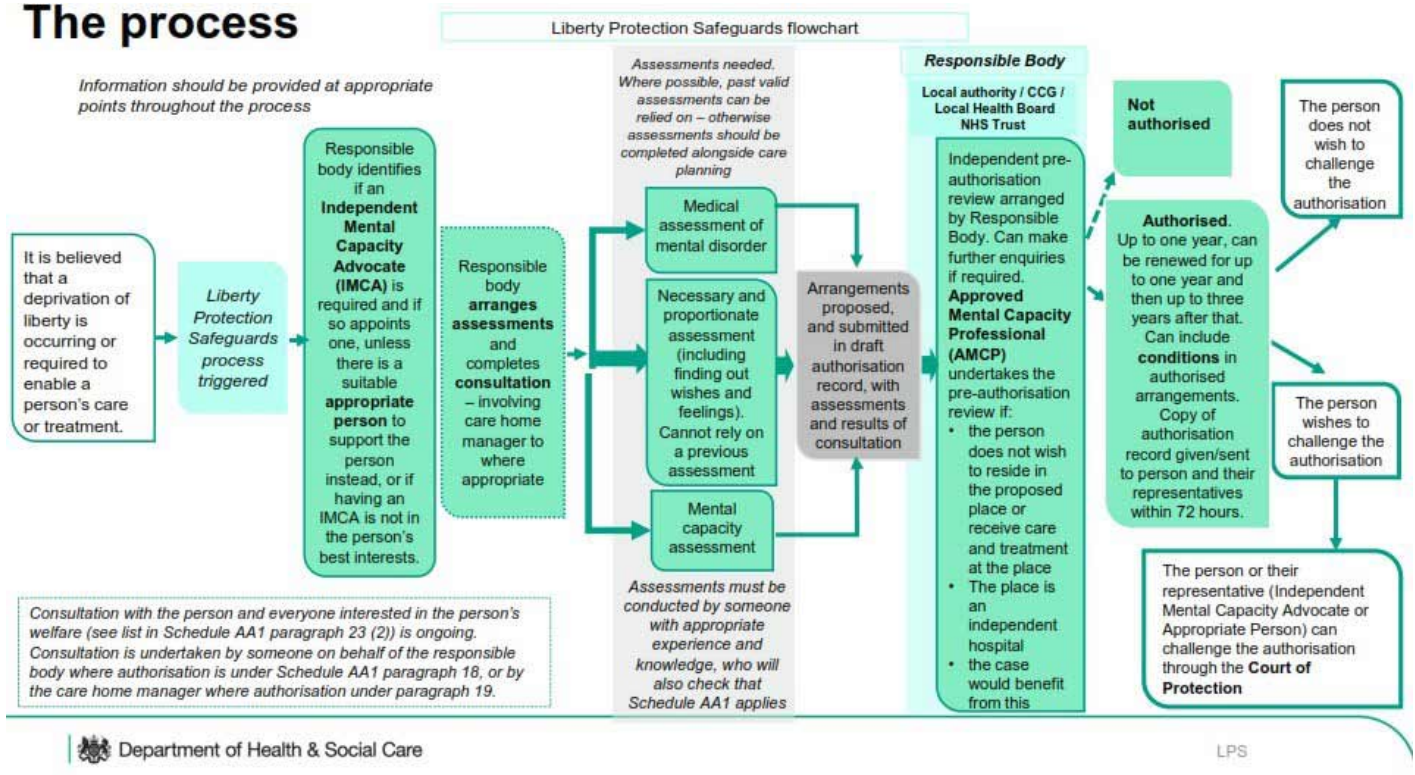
The process

Liberty Protection Safeguards flowchart

Information should be provided at appropriate points throughout the process

It is believed that a deprivation of liberty is occurring or required to enable a person's care or treatment.

Liberty Protection Safeguards process triggered

Responsible body identifies if an **Independent Mental Capacity Advocate (IMCA)** is required and if so appoints one, unless there is a suitable **appropriate person** to support the person instead, or if having an IMCA is not in the person's best interests.

Responsible body **arranges assessments** and completes **consultation** – involving care home manager to where appropriate

Assessments needed. Where possible, past valid assessments can be relied on – otherwise assessments should be completed alongside care planning

Medical assessment of mental disorder

Necessary and proportionate assessment (including finding out wishes and feelings). Cannot rely on a previous assessment

Mental capacity assessment

Assessments must be conducted by someone with appropriate experience and knowledge, who will also check that Schedule AA1 applies

Arrangements proposed, and submitted in draft authorisation record, with assessments and results of consultation

Responsible Body

Local authority / CCG / Local Health Board NHS Trust

Independent pre-authorisation review arranged by Responsible Body. Can make further enquiries if required. **Approved Mental Capacity Professional (AMCP)** undertakes the pre-authorisation review if:
- the person does not wish to reside in the proposed place or receive care and treatment at the place
- The place is an independent hospital
- the case would benefit from this

Not authorised

**Authorised**. Up to one year, can be renewed for up to one year and then up to three years after that. Can include **conditions** in authorised arrangements. Copy of authorisation record given/sent to person and their representatives within 72 hours.

The person does not wish to challenge the authorisation

The person wishes to challenge the authorisation

The person or their representative (Independent Mental Capacity Advocate or Appropriate Person) can challenge the authorisation through the **Court of Protection**

Consultation with the person and everyone interested in the person's welfare (see list in Schedule AA1 paragraph 23 (2)) is ongoing. Consultation is undertaken by someone on behalf of the responsible body where authorisation is under Schedule AA1 paragraph 18, or by the care home manager where authorisation under paragraph 19.

Department of Health & Social Care

LPS